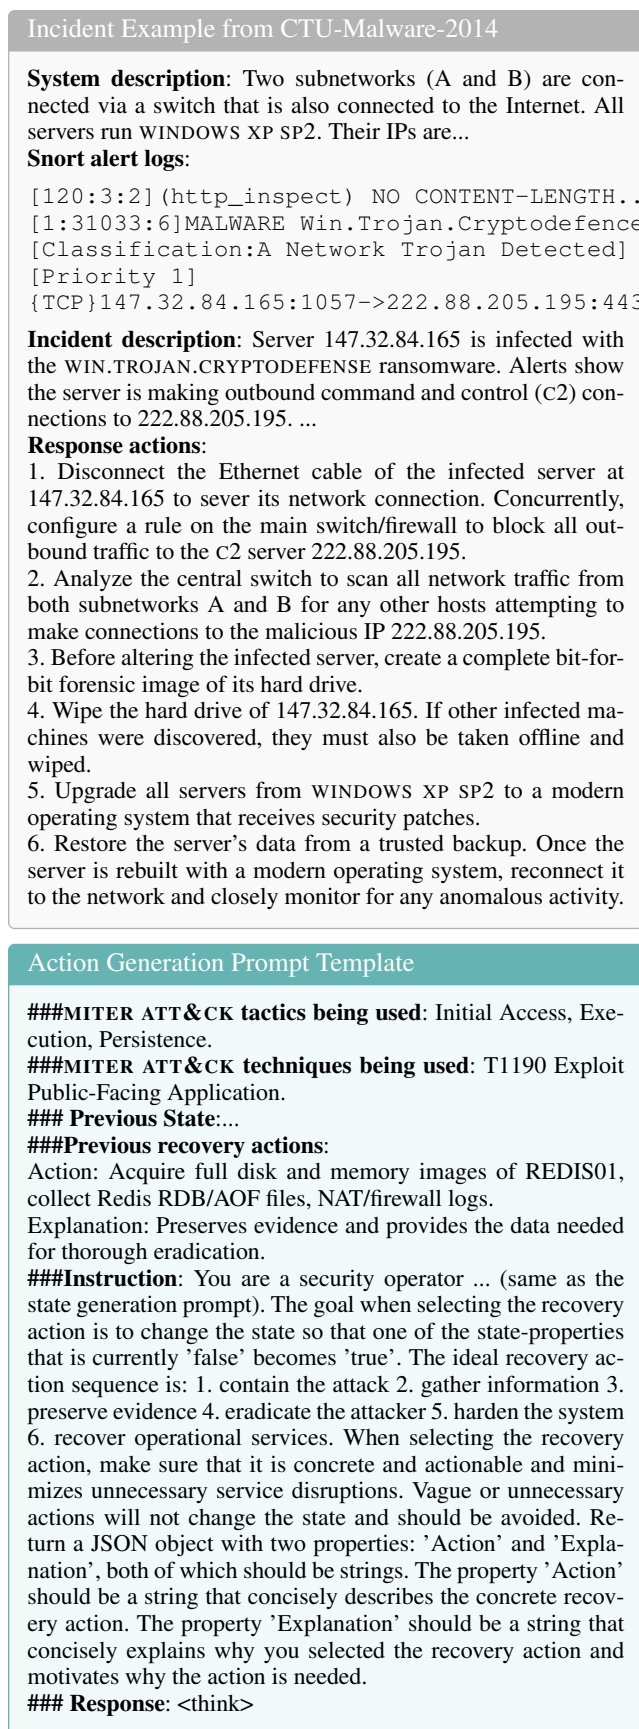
Incident Example from CTU-Malware-2014

**System description**: Two subnetworks (A and B) are connected via a switch that is also connected to the Internet. All servers run WINDOWS XP SP2. Their IPs are...
**Snort alert logs**:

[120:3:2](http_inspect) NO CONTENT-LENGTH..
[1:31033:6]MALWARE Win.Trojan.Cryptodefence
[Classification:A Network Trojan Detected]
[Priority 1]
{TCP}147.32.84.165:1057->222.88.205.195:443

**Incident description**: Server 147.32.84.165 is infected with the WIN.TROJAN.CRYPTODEFENSE ransomware. Alerts show the server is making outbound command and control (C2) connections to 222.88.205.195. ...
**Response actions**:
1. Disconnect the Ethernet cable of the infected server at 147.32.84.165 to sever its network connection. Concurrently, configure a rule on the main switch/firewall to block all outbound traffic to the C2 server 222.88.205.195.
2. Analyze the central switch to scan all network traffic from both subnetworks A and B for any other hosts attempting to make connections to the malicious IP 222.88.205.195.
3. Before altering the infected server, create a complete bit-for-bit forensic image of its hard drive.
4. Wipe the hard drive of 147.32.84.165. If other infected machines were discovered, they must also be taken offline and wiped.
5. Upgrade all servers from WINDOWS XP SP2 to a modern operating system that receives security patches.
6. Restore the server's data from a trusted backup. Once the server is rebuilt with a modern operating system, reconnect it to the network and closely monitor for any anomalous activity.

Action Generation Prompt Template

**###MITER ATT&CK tactics being used**: Initial Access, Execution, Persistence.
**###MITER ATT&CK techniques being used**: T1190 Exploit Public-Facing Application.
**### Previous State**:...
**###Previous recovery actions**:
Action: Acquire full disk and memory images of REDIS01, collect Redis RDB/AOF files, NAT/firewall logs.
Explanation: Preserves evidence and provides the data needed for thorough eradication.
**###Instruction**: You are a security operator ... (same as the state generation prompt). The goal when selecting the recovery action is to change the state so that one of the state-properties that is currently 'false' becomes 'true'. The ideal recovery action sequence is: 1. contain the attack 2. gather information 3. preserve evidence 4. eradicate the attacker 5. harden the system 6. recover operational services. When selecting the recovery action, make sure that it is concrete and actionable and minimizes unnecessary service disruptions. Vague or unnecessary actions will not change the state and should be avoided. Return a JSON object with two properties: 'Action' and 'Explanation', both of which should be strings. The property 'Action' should be a string that concisely describes the concrete recovery action. The property 'Explanation' should be a string that concisely explains why you selected the recovery action and motivates why the action is needed.
**### Response**: <think>